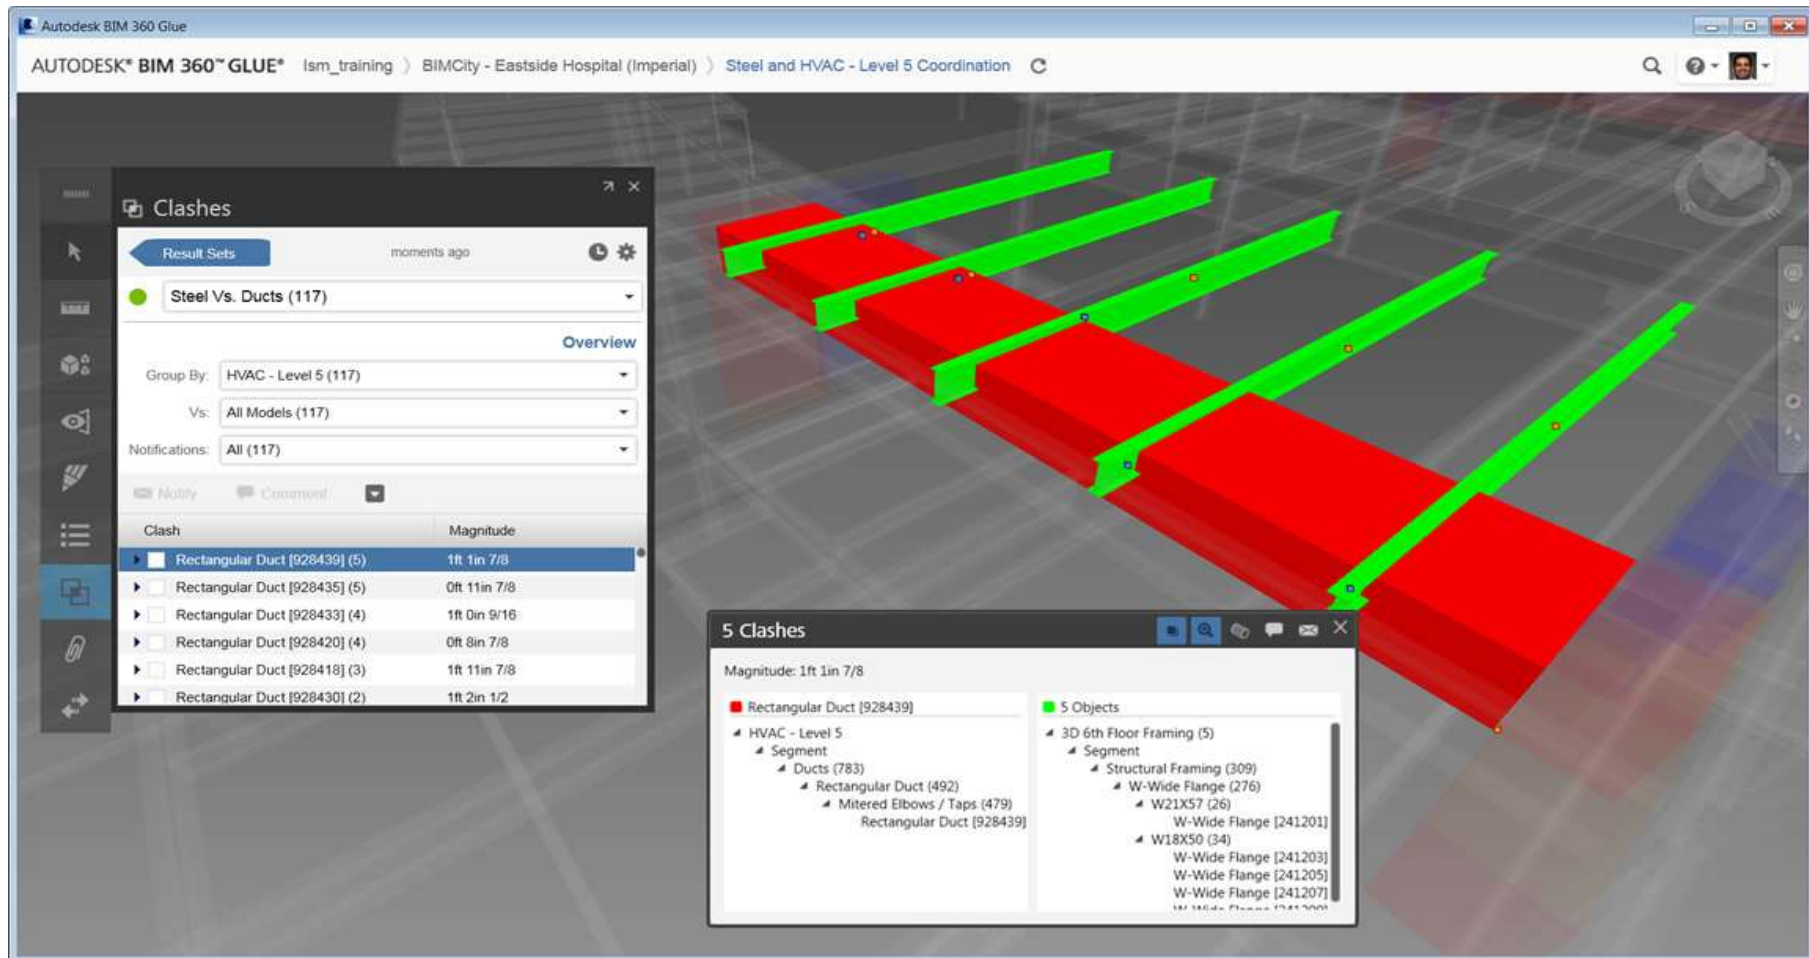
Autodesk BIM 360 Glue

AUTODESK® BIM 360™ GLUE® lsm_training 〉 BIMCity - Eastside Hospital (Imperial) 〉 Steel and HVAC - Level 5 Coordination

Clashes

Result Sets moments ago

Steel Vs. Ducts (117)

Overview

Group By: HVAC - Level 5 (117)

Vs: All Models (117)

Notifications: All (117)

Notify Comment

| Clash | Magnitude |
|---|---|
| Rectangular Duct [928439] (5) | 1ft 1in 7/8 |
| Rectangular Duct [928435] (5) | 0ft 11in 7/8 |
| Rectangular Duct [928433] (4) | 1ft 0in 9/16 |
| Rectangular Duct [928420] (4) | 0ft 8in 7/8 |
| Rectangular Duct [928418] (3) | 1ft 11in 7/8 |
| Rectangular Duct [928430] (2) | 1ft 2in 1/2 |

5 Clashes

Magnitude: 1ft 1in 7/8

Rectangular Duct [928439]
HVAC - Level 5
Segment
Ducts (783)
Rectangular Duct (492)
Mitered Elbows / Taps (479)
Rectangular Duct [928439]

5 Objects
3D 6th Floor Framing (5)
Segment
Structural Framing (309)
W-Wide Flange (276)
W21X57 (26)
W-Wide Flange [241201]
W18X50 (34)
W-Wide Flange [241203]
W-Wide Flange [241205]
W-Wide Flange [241207]
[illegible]